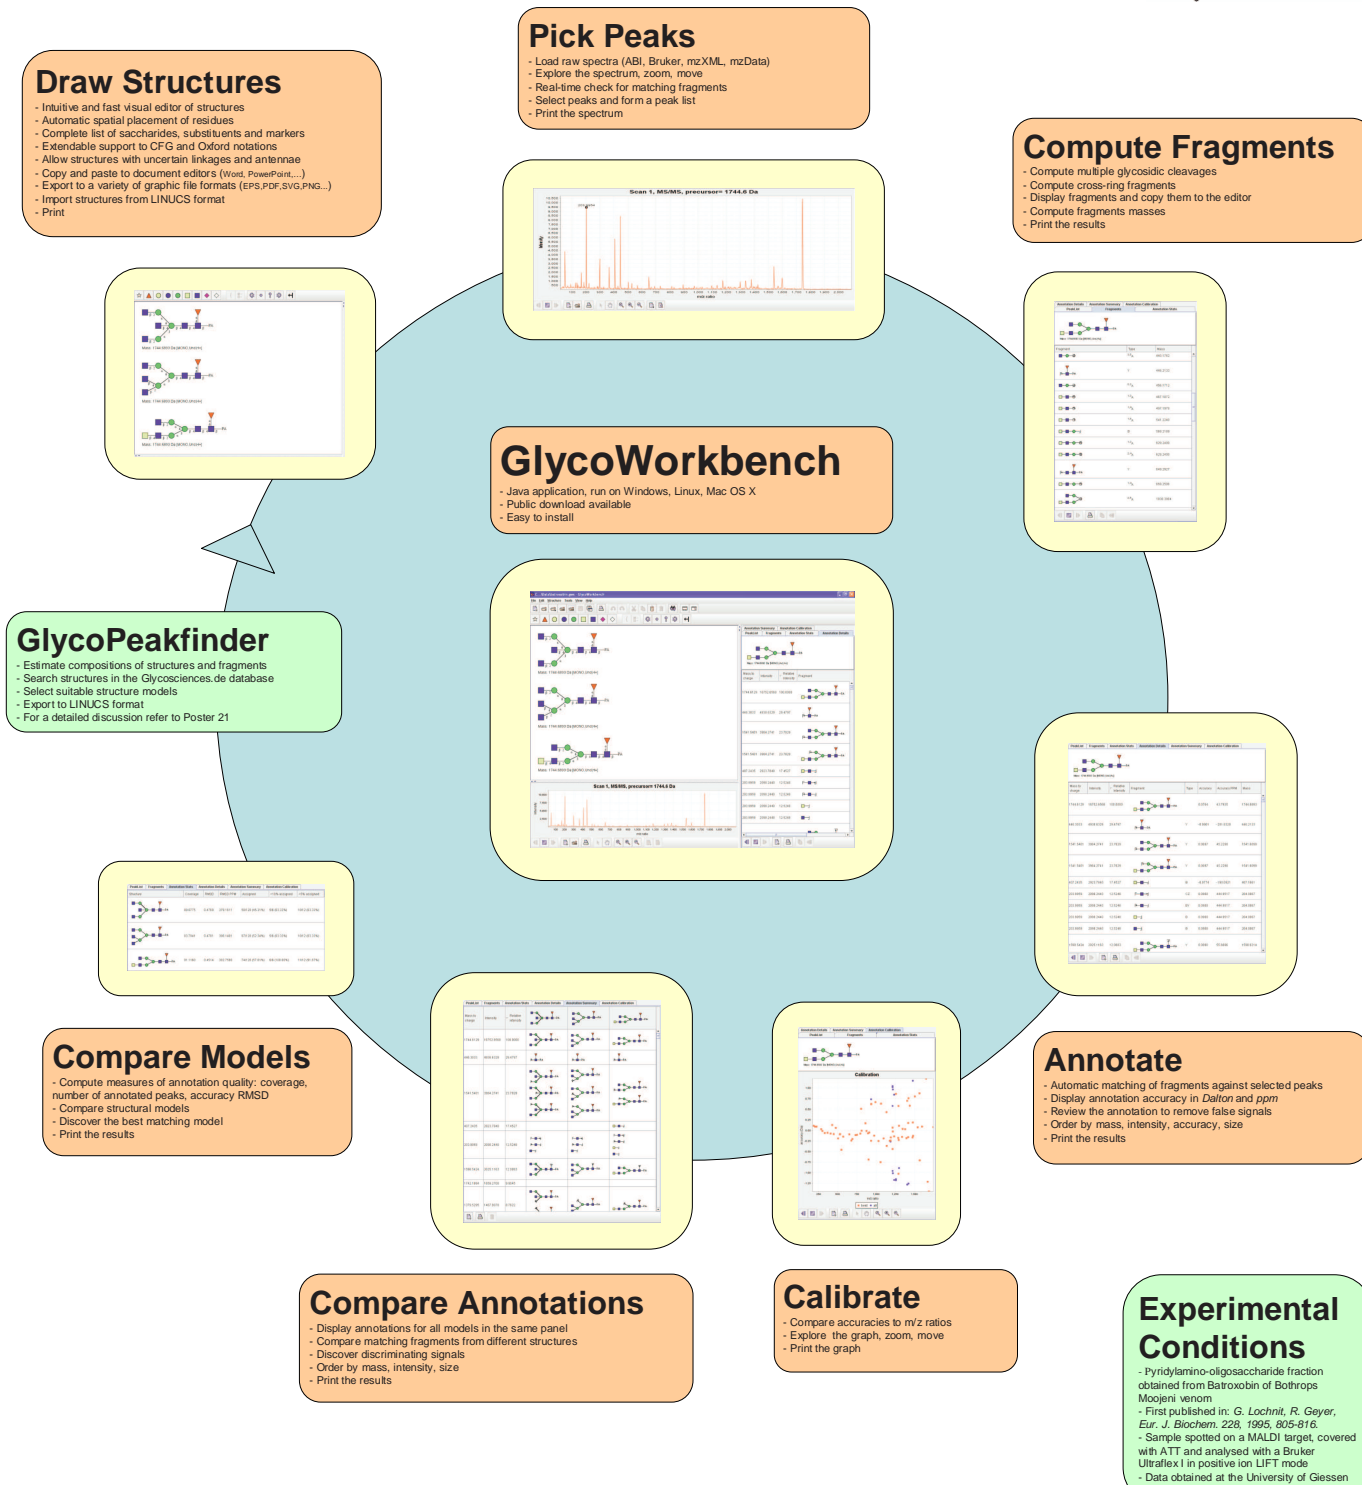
Pick Peaks
- Load raw spectra (ABI, Bruker, mzXML, mzData)
- Explore the spectrum, zoom, move
- Real-time check for matching fragments
- Select peaks and form a peak list
- Print the spectrum

Draw Structures
- Intuitive and fast visual editor of structures
- Automatic spatial placement of residues
- Complete list of saccharides, substituents and markers
- Extendable support to CFG and Oxford notations
- Allow structures with uncertain linkages and antennae
- Copy and paste to document editors (Word, PowerPoint,...)
- Export to a variety of graphic file formats (EPS,PDF,SVG,PNG...)
- Import structures from LINUCS format
- Print

Compute Fragments
- Compute multiple glycosidic cleavages
- Compute cross-ring fragments
- Display fragments and copy them to the editor
- Compute fragments masses
- Print the results

Scan 1, MS/MS, precursor= 1744.6 Da

GlycoWorkbench
- Java application, run on Windows, Linux, Mac OS X
- Public download available
- Easy to install

GlycoPeakfinder
- Estimate compositions of structures and fragments
- Search structures in the Glycosciences.de database
- Select suitable structure models
- Export to LINUCS format
- For a detailed discussion refer to Poster 21

Scan 1, MS/MS, precursor= 1744.6 Da

Calibration

Compare Models
- Compute measures of annotation quality: coverage, number of annotated peaks, accuracy RMSD
- Compare structural models
- Discover the best matching model
- Print the results

Annotate
- Automatic matching of fragments against selected peaks
- Display annotation accuracy in Dalton and ppm
- Review the annotation to remove false signals
- Order by mass, intensity, accuracy, size
- Print the results

Compare Annotations
- Display annotations for all models in the same panel
- Compare matching fragments from different structures
- Discover discriminating signals
- Order by mass, intensity, size
- Print the results

Calibrate
- Compare accuracies to m/z ratios
- Explore the graph, zoom, move
- Print the graph

Experimental Conditions
- Pyridylamino-oligosaccharide fraction obtained from Batroxobin of Bothrops Moojeni venom
- First published in: G. Lochnit, R. Geyer, Eur. J. Biochem. 228, 1995, 805-816.
- Sample spotted on a MALDI target, covered with ATT and analysed with a Bruker Ultraflex I in positive ion LIFT mode
- Data obtained at the University of Giessen